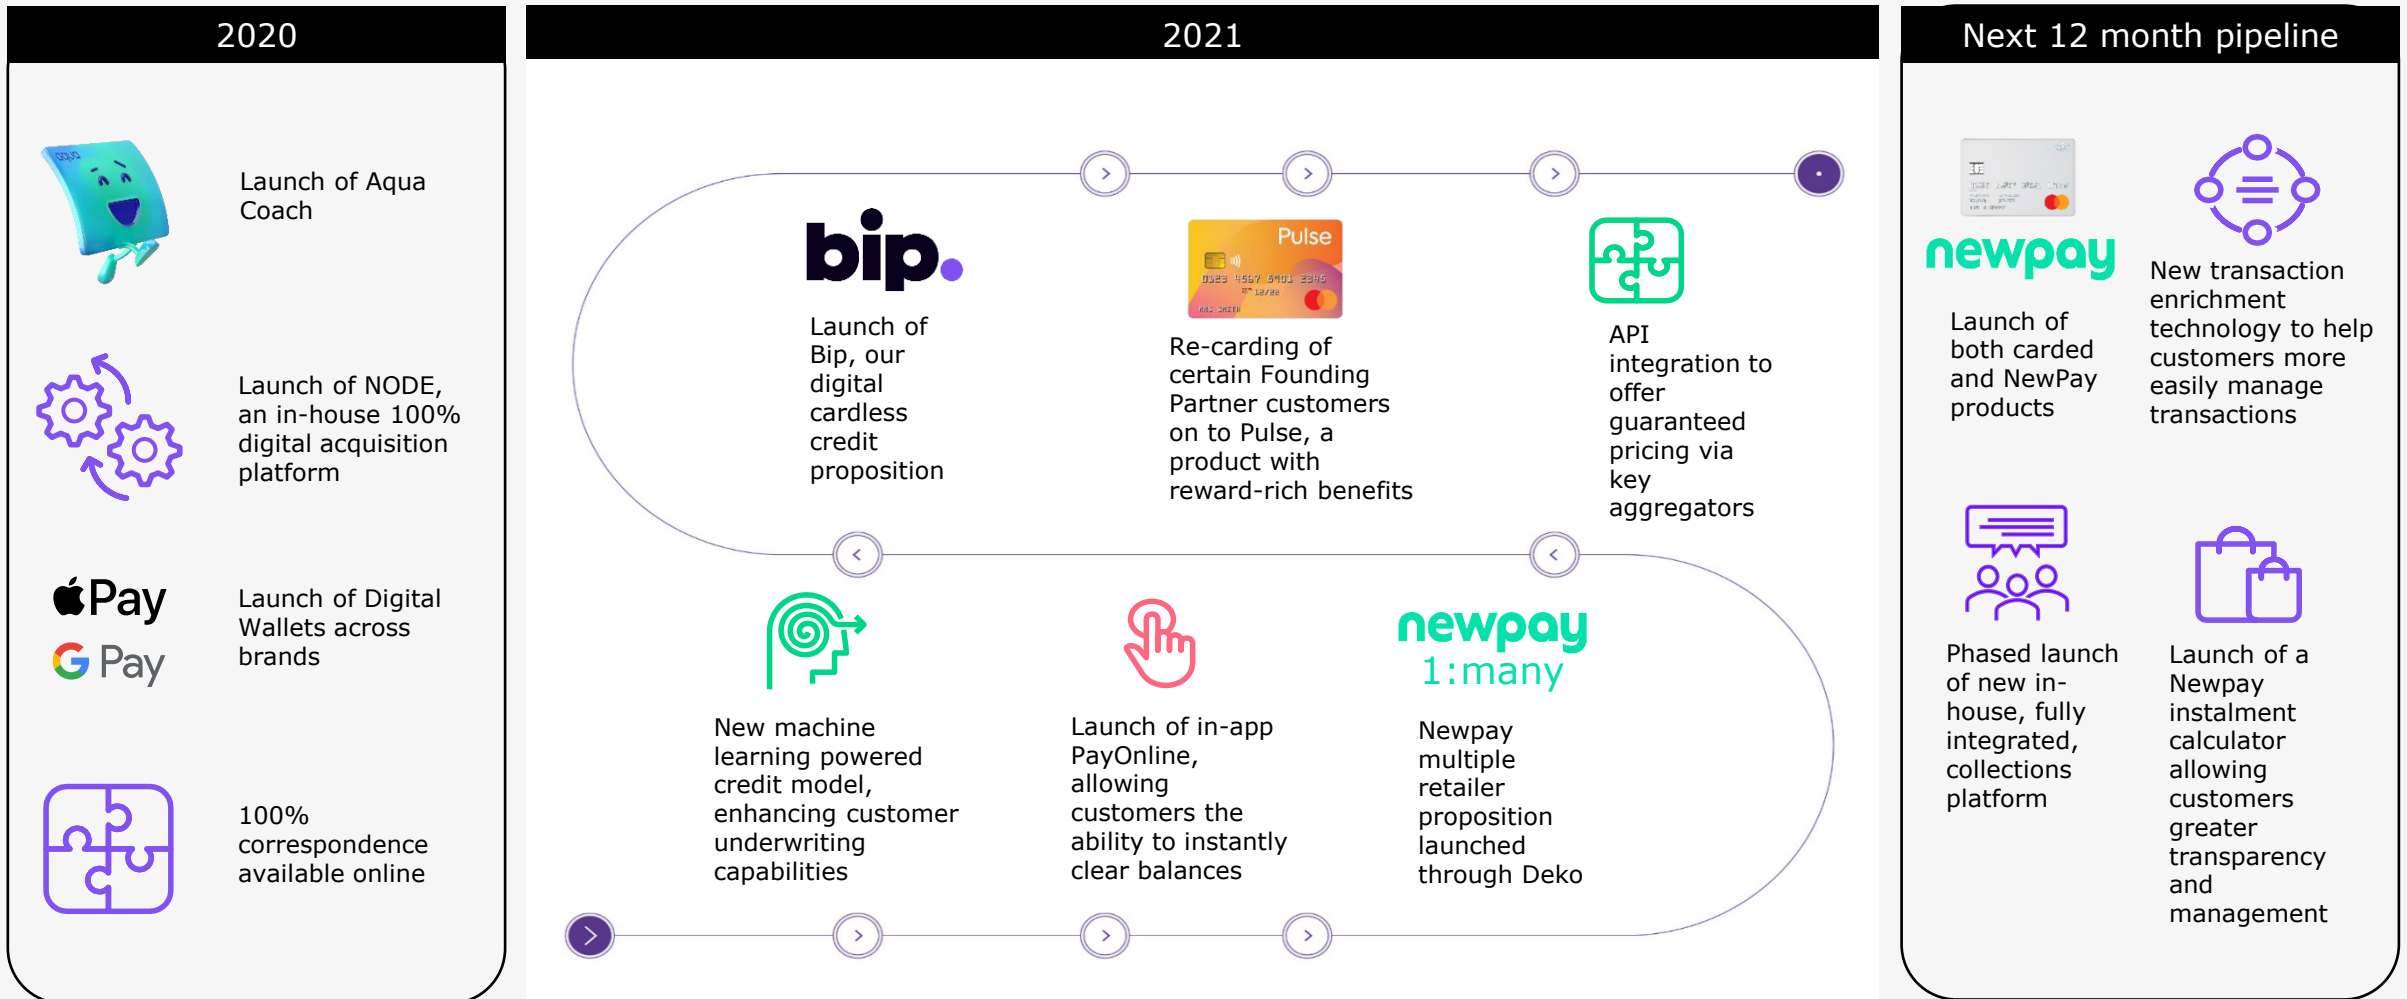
2020

Launch of Aqua Coach

Launch of NODE, an in-house 100% digital acquisition platform

Pay
G Pay

Launch of Digital Wallets across brands

100% correspondence available online

2021

bip.

Launch of Bip, our digital cardless credit proposition

Pulse

Re-carding of certain Founding Partner customers on to Pulse, a product with reward-rich benefits

API integration to offer guaranteed pricing via key aggregators

New machine learning powered credit model, enhancing customer underwriting capabilities

Launch of in-app PayOnline, allowing customers the ability to instantly clear balances

newpay
1:many

Newpay multiple retailer proposition launched through Deko

Next 12 month pipeline

newpay

Launch of both carded and NewPay products

New transaction enrichment technology to help customers more easily manage transactions

Phased launch of new in-house, fully integrated, collections platform

Launch of a Newpay instalment calculator allowing customers greater transparency and management